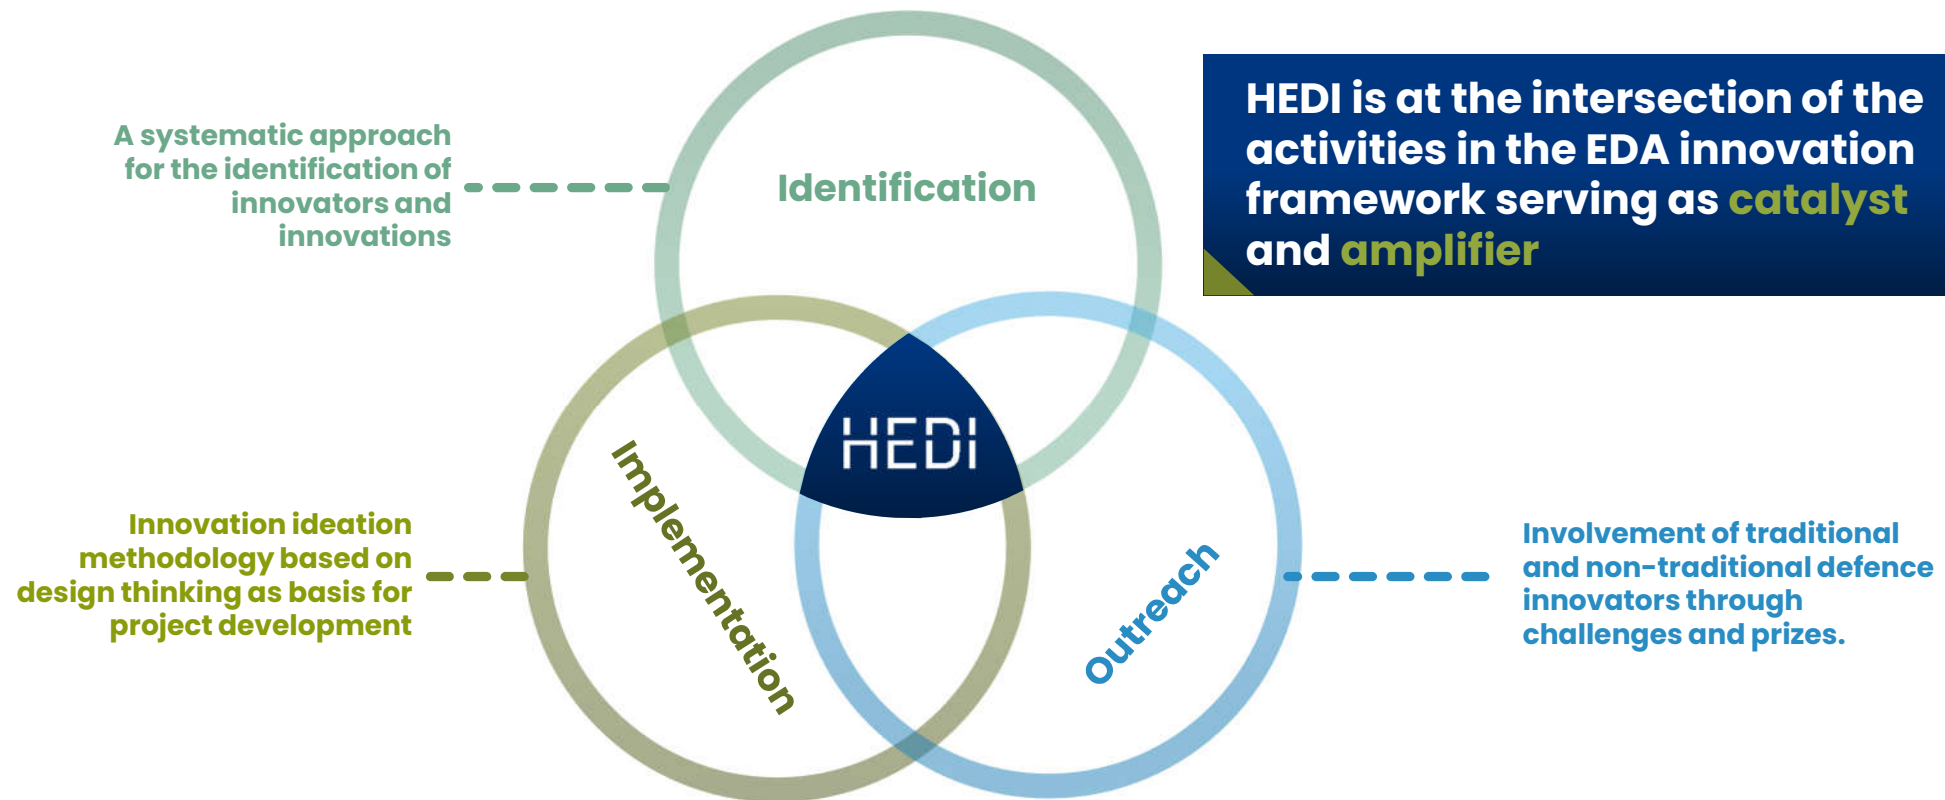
HEDI is at the intersection of the activities in the EDA innovation framework serving as catalyst and amplifier

A systematic approach for the identification of innovators and innovations

Identification

Implementation

Outreach

HEDI

Innovation ideation methodology based on design thinking as basis for project development

Involvement of traditional and non-traditional defence innovators through challenges and prizes.